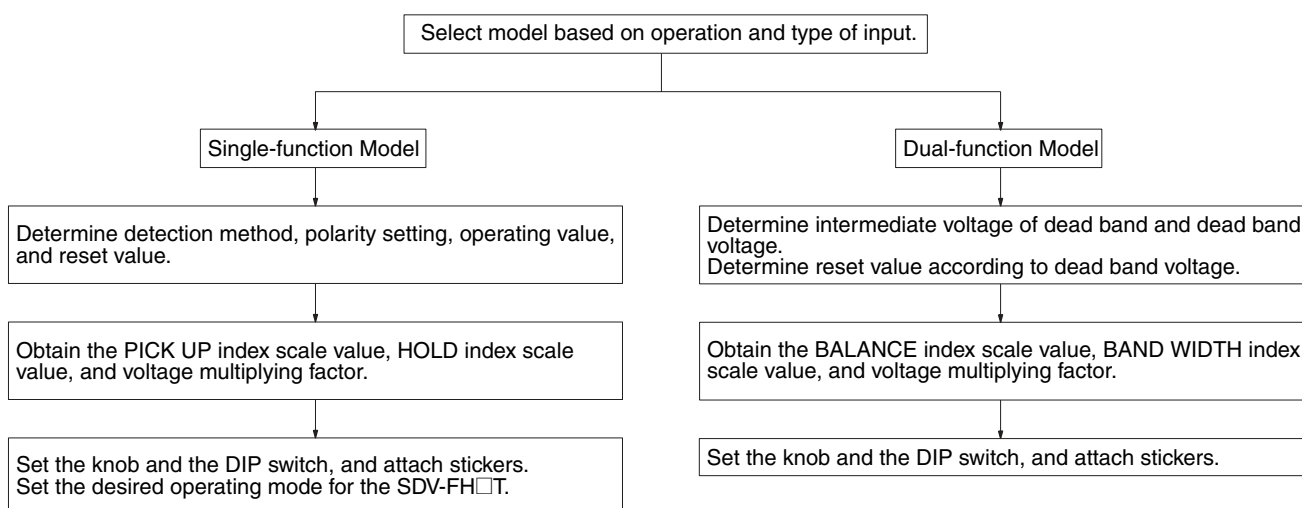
Select model based on operation and type of input.

Single-function Model

Determine detection method, polarity setting, operating value, and reset value.

Obtain the PICK UP index scale value, HOLD index scale value, and voltage multiplying factor.

Set the knob and the DIP switch, and attach stickers.
Set the desired operating mode for the SDV-FH□T.

Dual-function Model

Determine intermediate voltage of dead band and dead band voltage.
Determine reset value according to dead band voltage.

Obtain the BALANCE index scale value, BAND WIDTH index scale value, and voltage multiplying factor.

Set the knob and the DIP switch, and attach stickers.